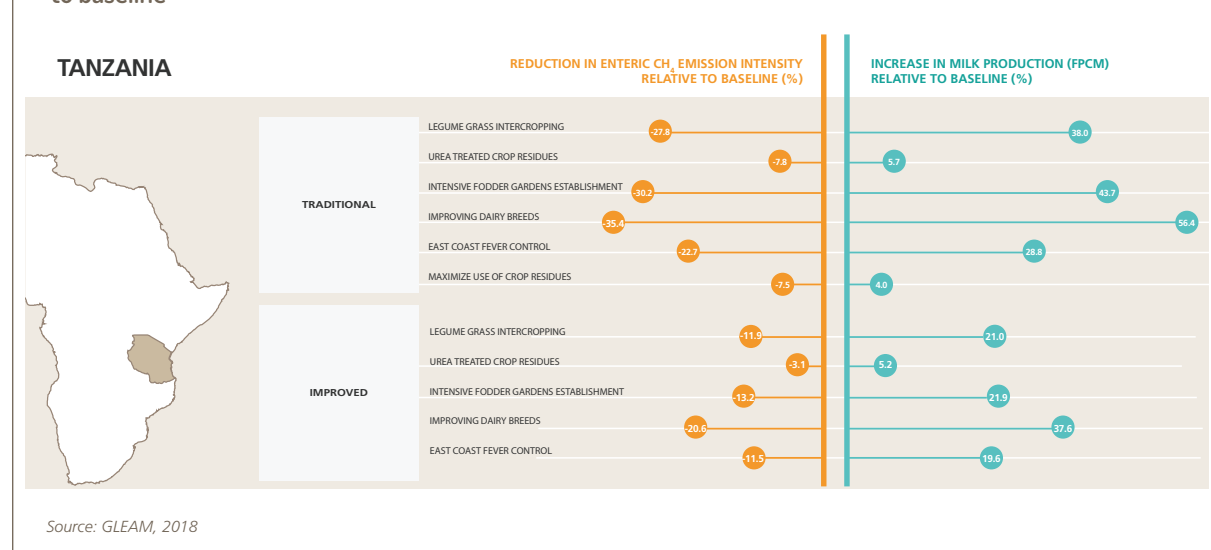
to baseline

TANZANIA

REDUCTION IN ENTERIC $CH_4$ EMISSION INTENSITY RELATIVE TO BASELINE (%)

INCREASE IN MILK PRODUCTION (FPCM) RELATIVE TO BASELINE (%)

TRADITIONAL

LEGUME GRASS INTERCROPPING -27.8 38.0
UREA TREATED CROP RESIDUES -7.8 5.7
INTENSIVE FODDER GARDENS ESTABLISHMENT -30.2 43.7
IMPROVING DAIRY BREEDS -35.4 56.4
EAST COAST FEVER CONTROL -22.7 28.8
MAXIMIZE USE OF CROP RESIDUES -7.5 4.0

IMPROVED

LEGUME GRASS INTERCROPPING -11.9 21.0
UREA TREATED CROP RESIDUES -3.1 5.2
INTENSIVE FODDER GARDENS ESTABLISHMENT -13.2 21.9
IMPROVING DAIRY BREEDS -20.6 37.6
EAST COAST FEVER CONTROL -11.5 19.6

Source: GLEAM, 2018